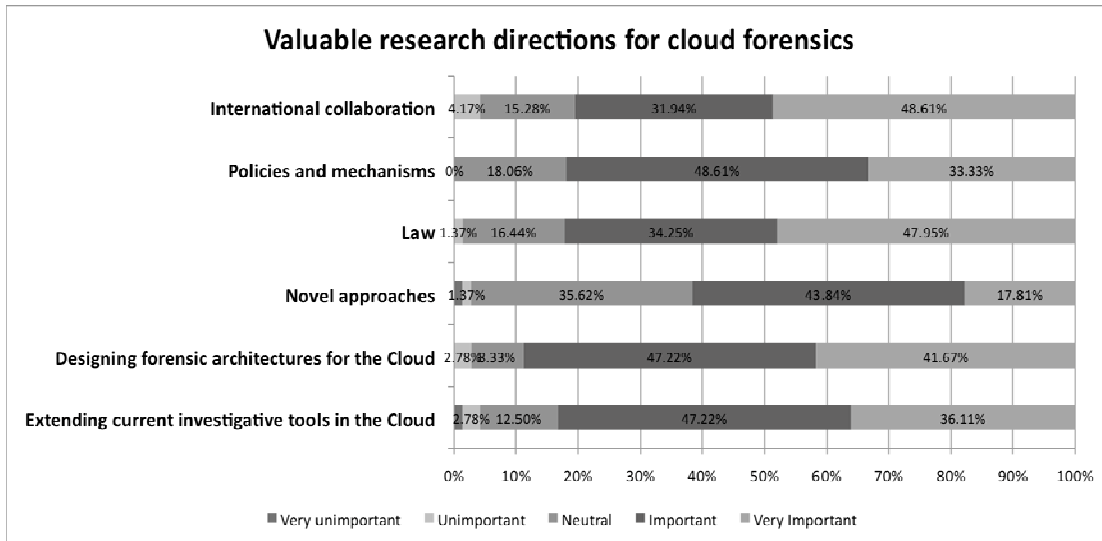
Valuable research directions for cloud forensics

International collaboration 4.17% 15.28% 31.94% 48.61%

Policies and mechanisms 0% 18.06% 48.61% 33.33%

Law 1.37% 16.44% 34.25% 47.95%

Novel approaches 1.37% 35.62% 43.84% 17.81%

Designing forensic architectures for the Cloud 2.78% 8.33% 47.22% 41.67%

Extending current investigative tools in the Cloud 2.78% 12.50% 47.22% 36.11%

0% 10% 20% 30% 40% 50% 60% 70% 80% 90% 100%

Very unimportant Unimportant Neutral Important Very Important